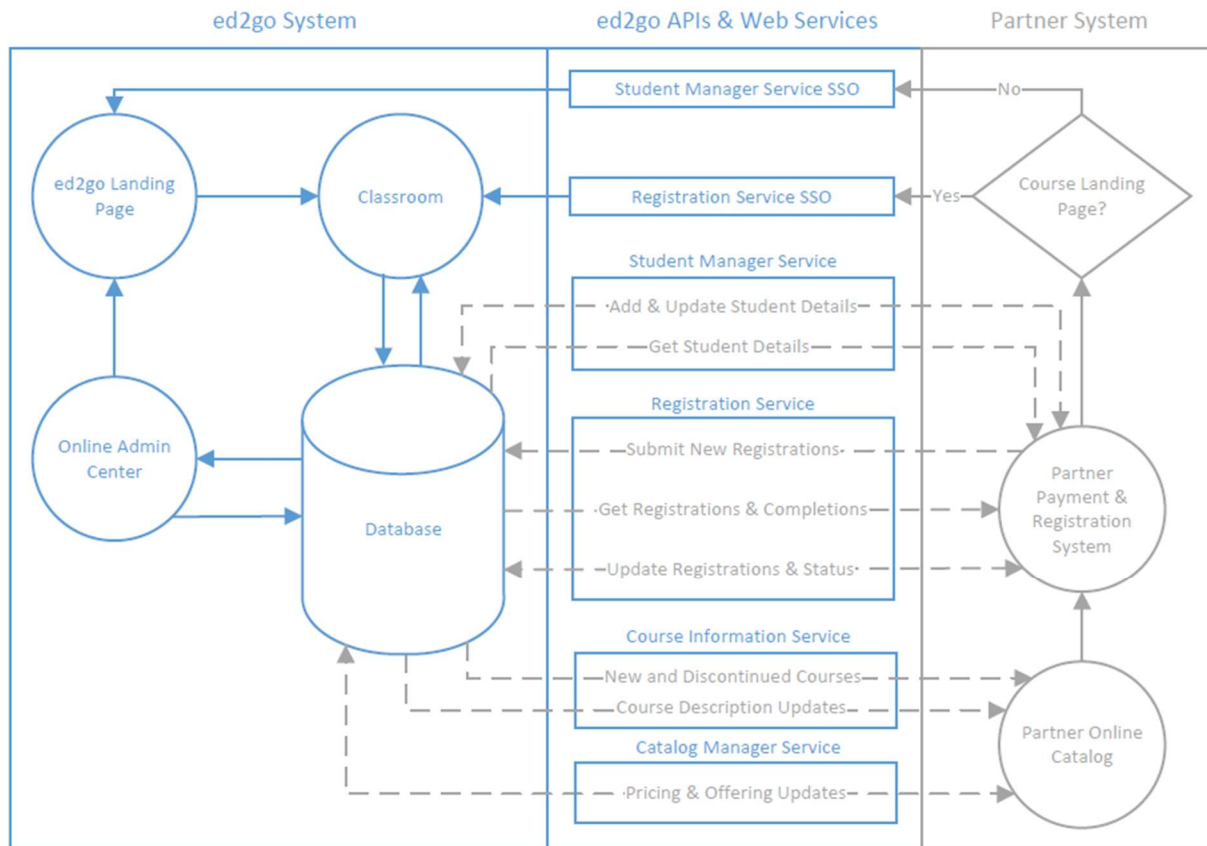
ed2go System

ed2go APIs & Web Services

Partner System

Student Manager Service SSO

No

ed2go Landing Page

Classroom

Registration Service SSO

Yes

Course Landing Page?

Student Manager Service

Add & Update Student Details

Get Student Details

Registration Service

Online Admin Center

Submit New Registrations

Database

Get Registrations & Completions

Partner Payment & Registration System

Update Registrations & Status

Course Information Service

New and Discontinued Courses

Course Description Updates

Partner Online Catalog

Catalog Manager Service

Pricing & Offering Updates